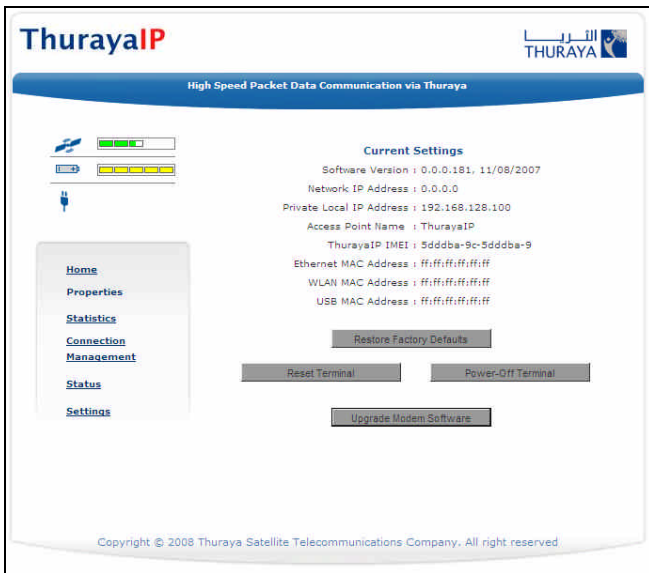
ThurayaIP

الثريا
THURAYA

High Speed Packet Data Communication via Thuraya

Home
Properties
Statistics
Connection Management
Status
Settings

Current Settings

Software Version : 0.0.0.181, 11/08/2007
Network IP Address : 0.0.0.0
Private Local IP Address : 192.168.128.100
Access Point Name : ThurayaIP
ThurayaIP IMEI : 5dddba-9c-5dddba-9
Ethernet MAC Address : ff:ff:ff:ff:ff:ff
WLAN MAC Address : ff:ff:ff:ff:ff:ff
USB MAC Address : ff:ff:ff:ff:ff:ff

Restore Factory Defaults

Reset Terminal

Power-Off Terminal

Upgrade Modem Software

Copyright © 2008 Thuraya Satellite Telecommunications Company. All right reserved